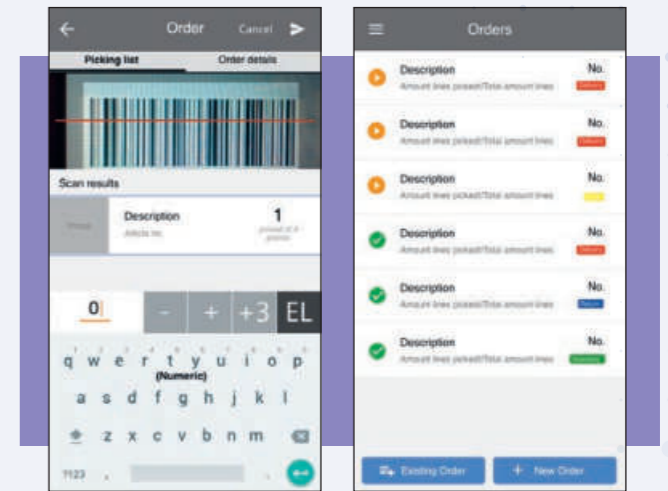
Order Cancel

Picking list Order details

Scan results

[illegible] Description 1
Article no. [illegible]

0

- + +3 EL

q w e r t y u i o p
(Numeric)
a s d f g h j k l
z x c v b n m
?123

Orders

Description No.
Amount lines picked/Total amount lines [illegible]

Description No.
Amount lines picked/Total amount lines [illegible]

Description No.
Amount lines picked/Total amount lines

Description No.
Amount lines picked/Total amount lines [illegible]

Description No.
Amount lines picked/Total amount lines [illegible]

Description No.
Amount lines picked/Total amount lines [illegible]

Existing Order + New Order